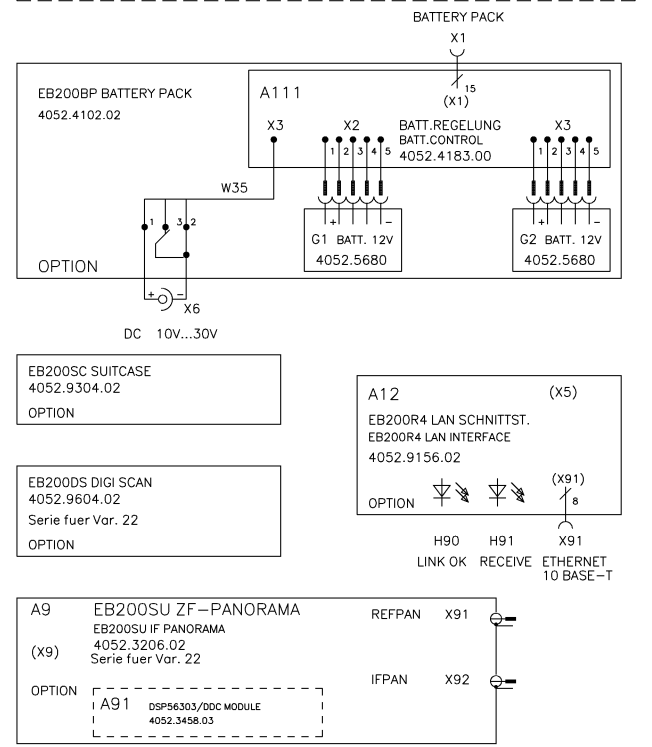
BATTERY PACK

X1

EB200BP BATTERY PACK
4052.4102.02

A111

15
(X1)

X3

X2

BATT.REGELUNG
BATT.CONTROL
4052.4183.00

X3

1 2 3 4 5

1 2 3 4 5

W35

1 3 2

+ −

G1 BATT. 12V
4052.5680

+ −

G2 BATT. 12V
4052.5680

OPTION

+ −

X6

DC 10V...30V

EB200SC SUITCASE
4052.9304.02
OPTION

A12

(X5)

EB200R4 LAN SCHNITTST.
EB200R4 LAN INTERFACE
4052.9156.02

(X91)
8

OPTION

X91

H90
LINK OK

H91
RECEIVE

ETHERNET
10 BASE−T

EB200DS DIGI SCAN
4052.9604.02
Serie fuer Var. 22
OPTION

A9

EB200SU ZF−PANORAMA
EB200SU IF PANORAMA
4052.3206.02
Serie fuer Var. 22

(X9)

REFPAN X91

IFPAN X92

OPTION

A91 DSP56303/DDC MODULE
4052.3458.03